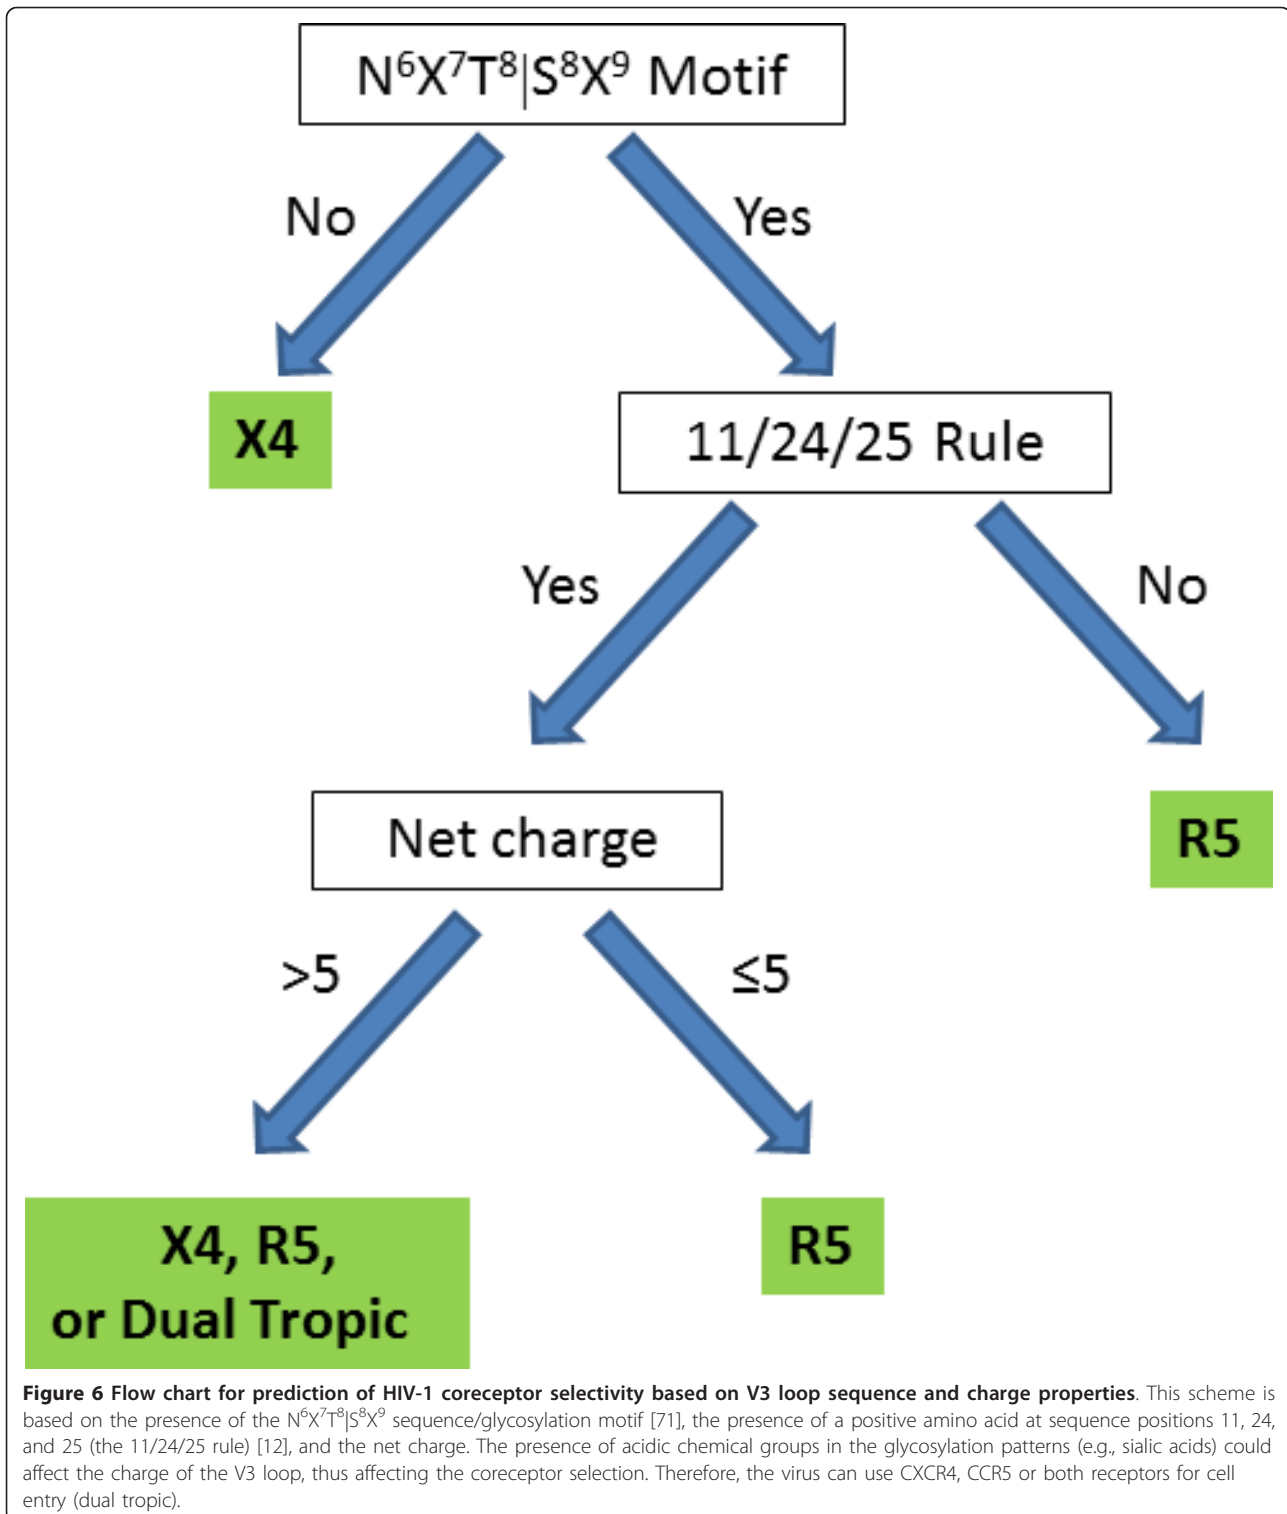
$N^6X^7T^8|S^8X^9$ Motif

No

Yes

X4

11/24/25 Rule

Yes

No

Net charge

R5

>5

≤5

X4, R5, or Dual Tropic

R5

**Figure 6 Flow chart for prediction of HIV-1 coreceptor selectivity based on V3 loop sequence and charge properties**. This scheme is based on the presence of the $N^6X^7T^8|S^8X^9$ sequence/glycosylation motif [71], the presence of a positive amino acid at sequence positions 11, 24, and 25 (the 11/24/25 rule) [12], and the net charge. The presence of acidic chemical groups in the glycosylation patterns (e.g., sialic acids) could affect the charge of the V3 loop, thus affecting the coreceptor selection. Therefore, the virus can use CXCR4, CCR5 or both receptors for cell entry (dual tropic).